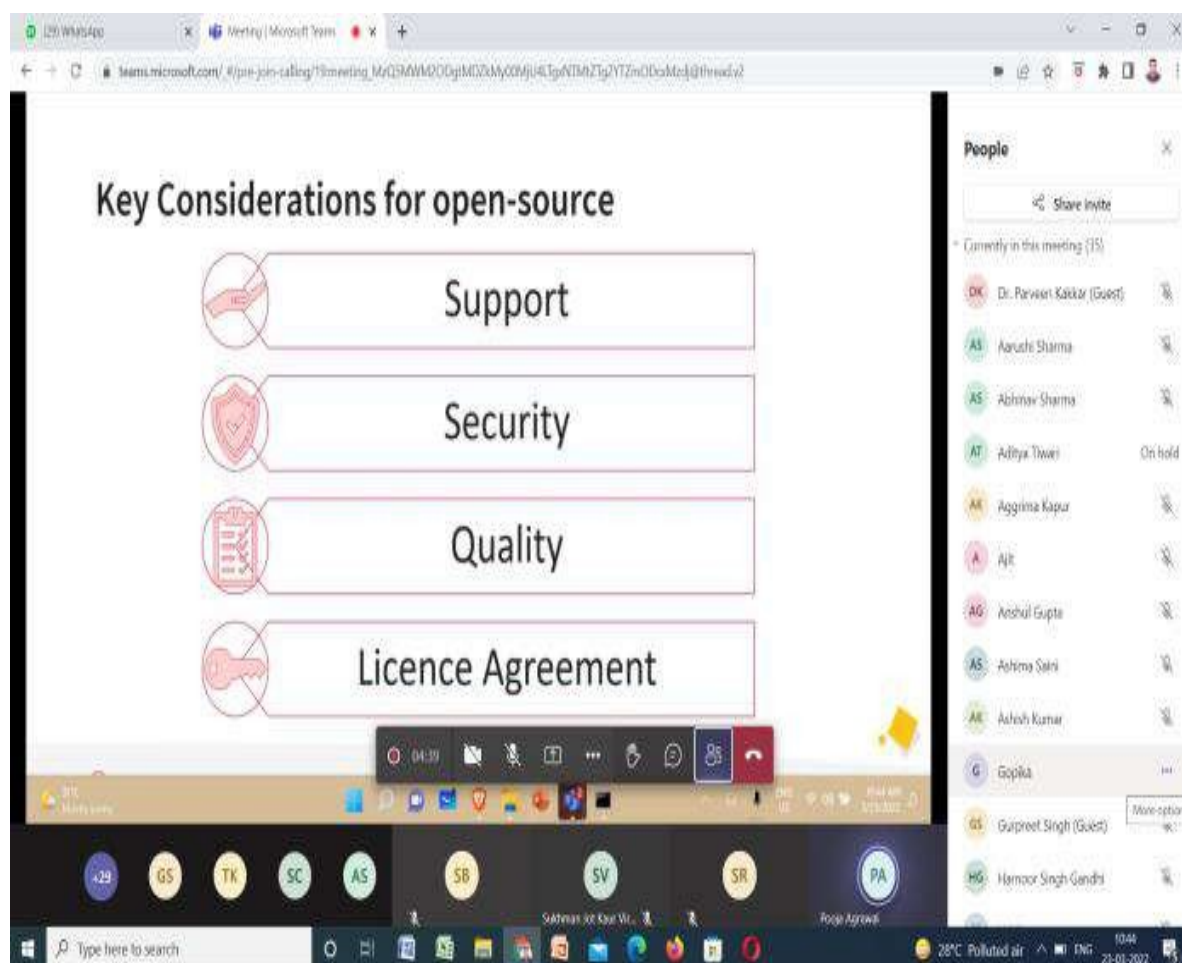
(29) WhatsApp
Meeting | Microsoft Teams
teams.microsoft.com/_#/pre-join-calling/19:meeting_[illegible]@thread.v2

Key Considerations for open-source

Support

Security

Quality

Licence Agreement

04:39

People

Share invite

Currently in this meeting (35)

DK Dr. Parveen Kakkar (Guest)
AS Aarushi Sharma
AS Abhinav Sharma
AT Aditya Tiwari On hold
AK Aggrima Kapur
A Ajit
AG Anshul Gupta
AS Ashima Saini
AK Ashish Kumar
G Gopika
More options
GS Gurpreet Singh (Guest)
HG Harnoor Singh Gandhi

+29 GS TK SC AS SB SV SR PA

Sukhman Jot Kaur Vi...
Pooja Agrawal

Type here to search

28°C Polluted air ENG 10:44 21-01-2022